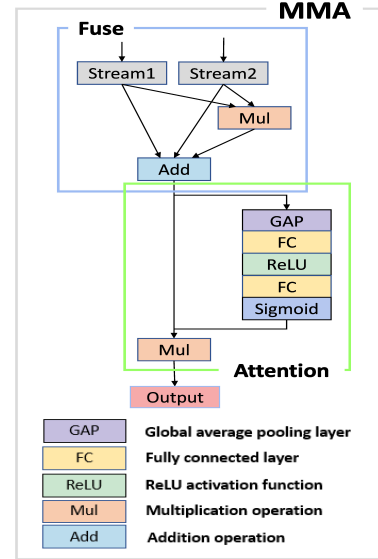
MMA

Fuse

Stream1

Stream2

Mul

Add

GAP

FC

ReLU

FC

Sigmoid

Mul

Attention

Output

| GAP | Global average pooling layer |
|---|---|
| FC | Fully connected layer |
| ReLU | ReLU activation function |
| Mul | Multiplication operation |
| Add | Addition operation |